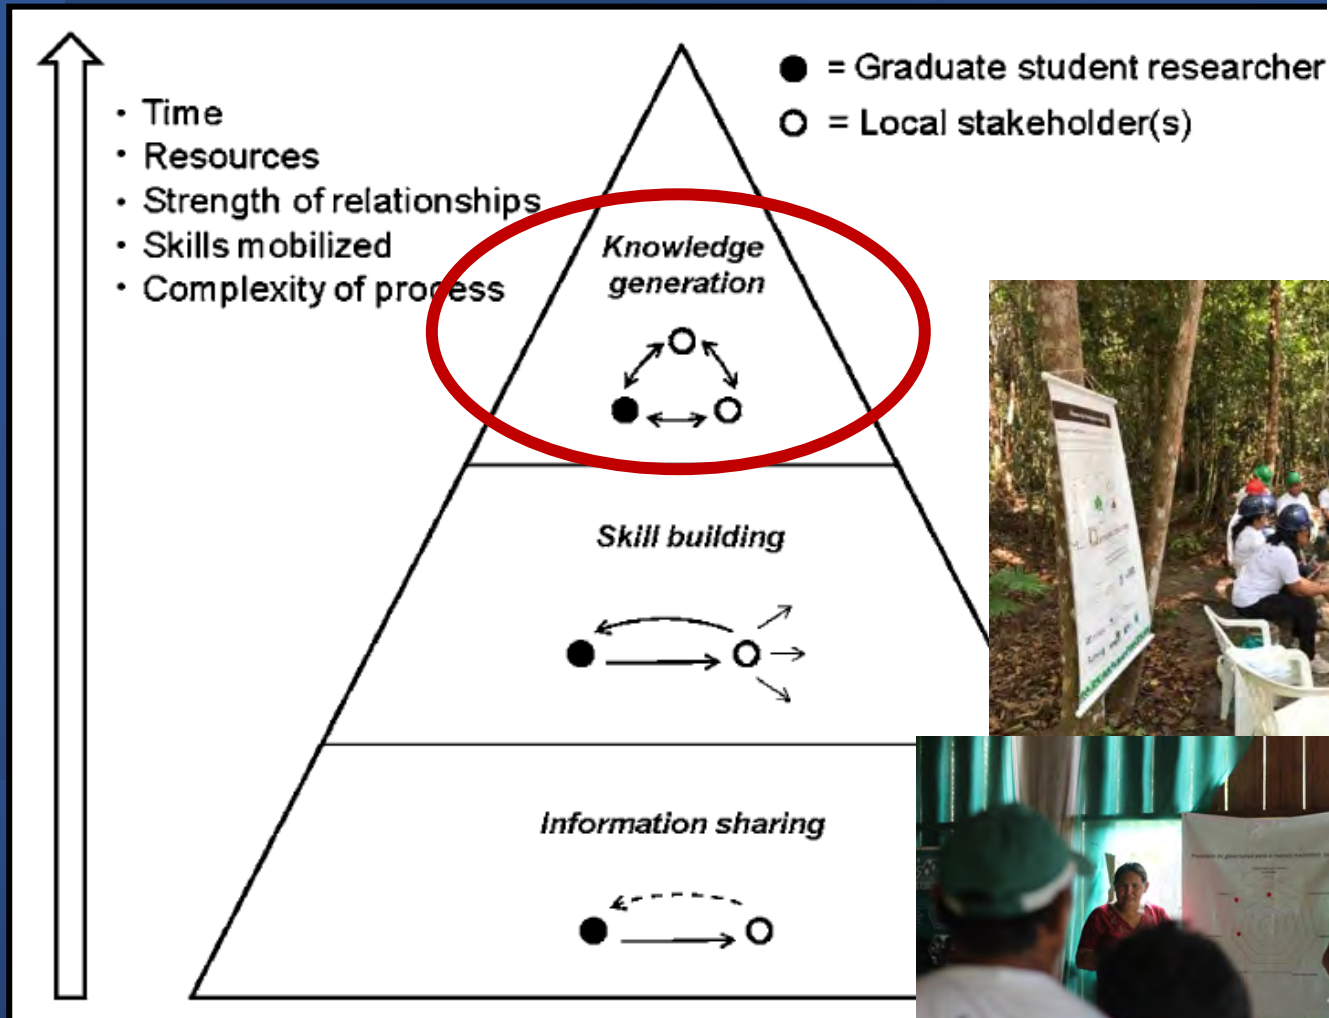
• Time
• Resources
• Strength of relationships
• Skills mobilized
• Complexity of process

● = Graduate student researcher
○ = Local stakeholder(s)

Knowledge generation

Skill building

Information sharing